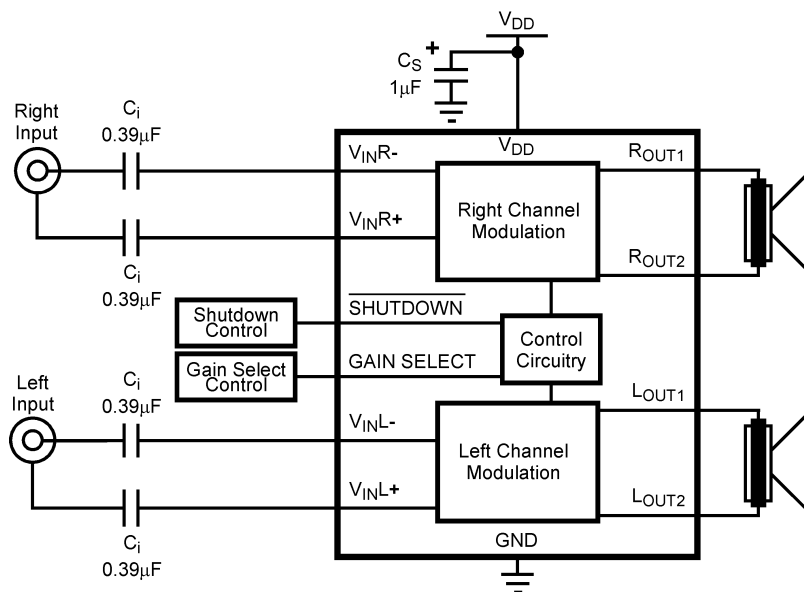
$V_{DD}$

$C_S$ +
1µF

Right Input

$C_i$
0.39µF

$V_{DD}$

$V_{IN}R-$

$R_{OUT1}$

Right Channel Modulation

$V_{IN}R+$

$R_{OUT2}$

$C_i$
0.39µF

Shutdown Control

$\overline{SHUTDOWN}$

Control Circuitry

Gain Select Control

GAIN SELECT

Left Input

$C_i$
0.39µF

$L_{OUT1}$

$V_{IN}L-$

Left Channel Modulation

$V_{IN}L+$

$L_{OUT2}$

$C_i$
0.39µF

GND